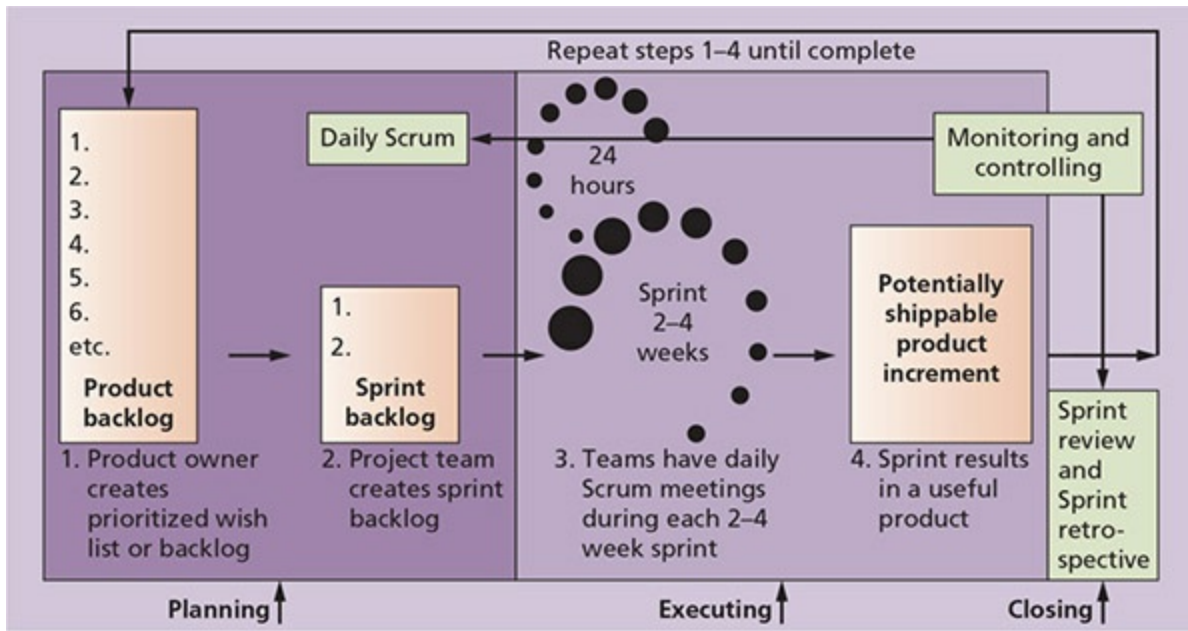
Repeat steps 1–4 until complete

1.
2.
3.
4.
5.
6.
etc.
Product backlog

1. Product owner creates prioritized wish list or backlog

Daily Scrum

1.
2.
Sprint backlog

2. Project team creates sprint backlog

24 hours

Sprint 2–4 weeks

3. Teams have daily Scrum meetings during each 2–4 week sprint

Monitoring and controlling

Potentially shippable product increment

4. Sprint results in a useful product

Sprint review and Sprint retrospective

Planning

Executing

Closing